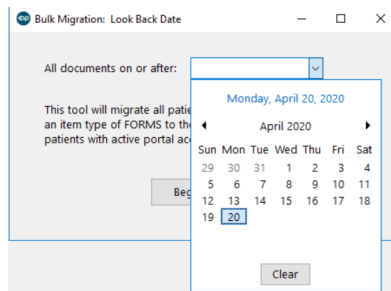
Bulk Migration: Look Back Date

All documents on or after:

This tool will migrate all patie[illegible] an item type of FORMS to the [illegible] patients with active portal ac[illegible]

Beg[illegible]

Monday, April 20, 2020

April 2020

| Sun | Mon | Tue | Wed | Thu | Fri | Sat |
|---|---|---|---|---|---|---|
| 29 | 30 | 31 | 1 | 2 | 3 | 4 |
| 5 | 6 | 7 | 8 | 9 | 10 | 11 |
| 12 | 13 | 14 | 15 | 16 | 17 | 18 |
| 19 | 20 | | | | | |

Clear